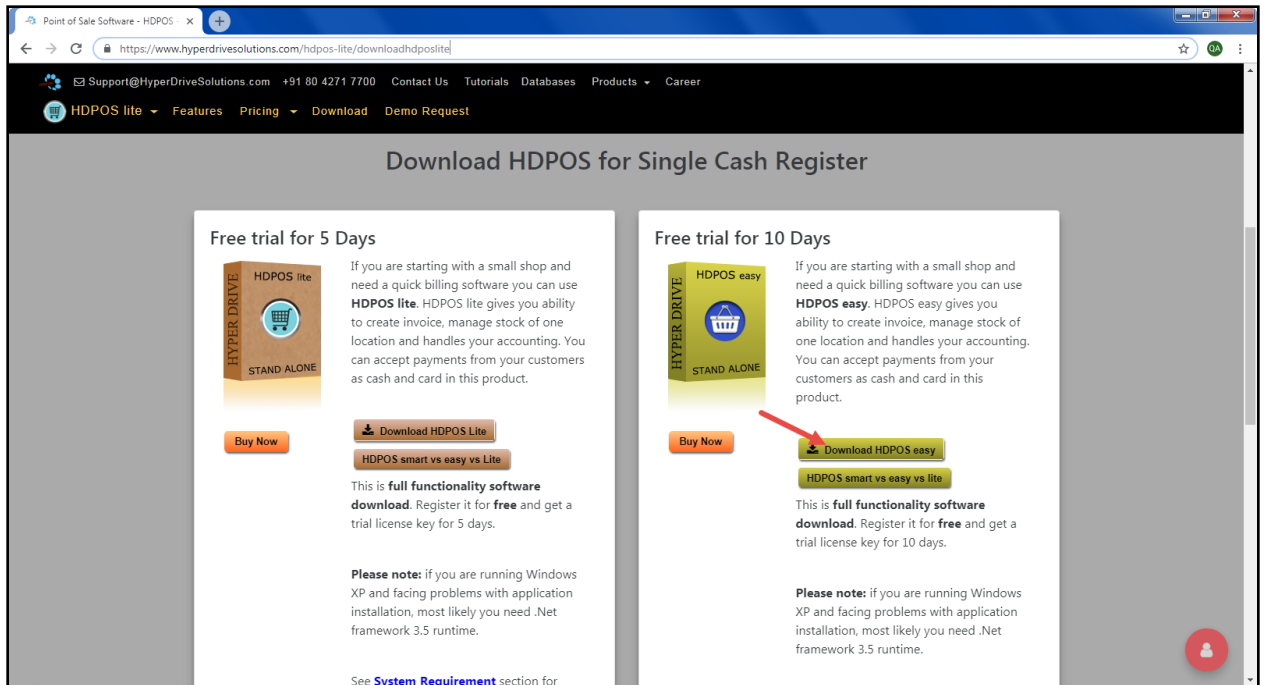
Point of Sale Software - HDPOS ×

https://www.hyperdrivesolutions.com/hdpos-lite/downloadhdposlite

QA

Support@HyperDriveSolutions.com +91 80 4271 7700 Contact Us Tutorials Databases Products Career

HDPOS lite Features Pricing Download Demo Request

Download HDPOS for Single Cash Register

Free trial for 5 Days

HDPOS lite HYPER DRIVE STAND ALONE

If you are starting with a small shop and need a quick billing software you can use **HDPOS lite**. HDPOS lite gives you ability to create invoice, manage stock of one location and handles your accounting. You can accept payments from your customers as cash and card in this product.

Buy Now

Download HDPOS Lite

HDPOS smart vs easy vs Lite

This is **full functionality software download**. Register it for **free** and get a trial license key for 5 days.

**Please note:** if you are running Windows XP and facing problems with application installation, most likely you need .Net framework 3.5 runtime.

See System Requirement section for

Free trial for 10 Days

HDPOS easy HYPER DRIVE STAND ALONE

If you are starting with a small shop and need a quick billing software you can use **HDPOS easy**. HDPOS easy gives you ability to create invoice, manage stock of one location and handles your accounting. You can accept payments from your customers as cash and card in this product.

Buy Now

Download HDPOS easy

HDPOS smart vs easy vs lite

This is **full functionality software download**. Register it for **free** and get a trial license key for 10 days.

**Please note:** if you are running Windows XP and facing problems with application installation, most likely you need .Net framework 3.5 runtime.